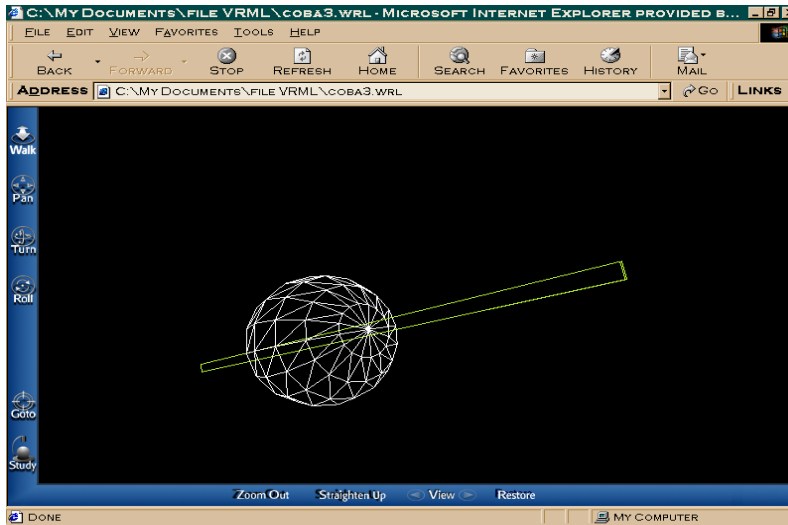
C:\My Documents\file VRML\coba3.wrl - Microsoft Internet Explorer provided b...

File Edit View Favorites Tools Help

Back Forward Stop Refresh Home Search Favorites History Mail

Address C:\My Documents\file VRML\coba3.wrl Go Links

Walk
Pan
Turn
Roll
Goto
Study

Zoom Out Straighten Up View Restore

Done My Computer